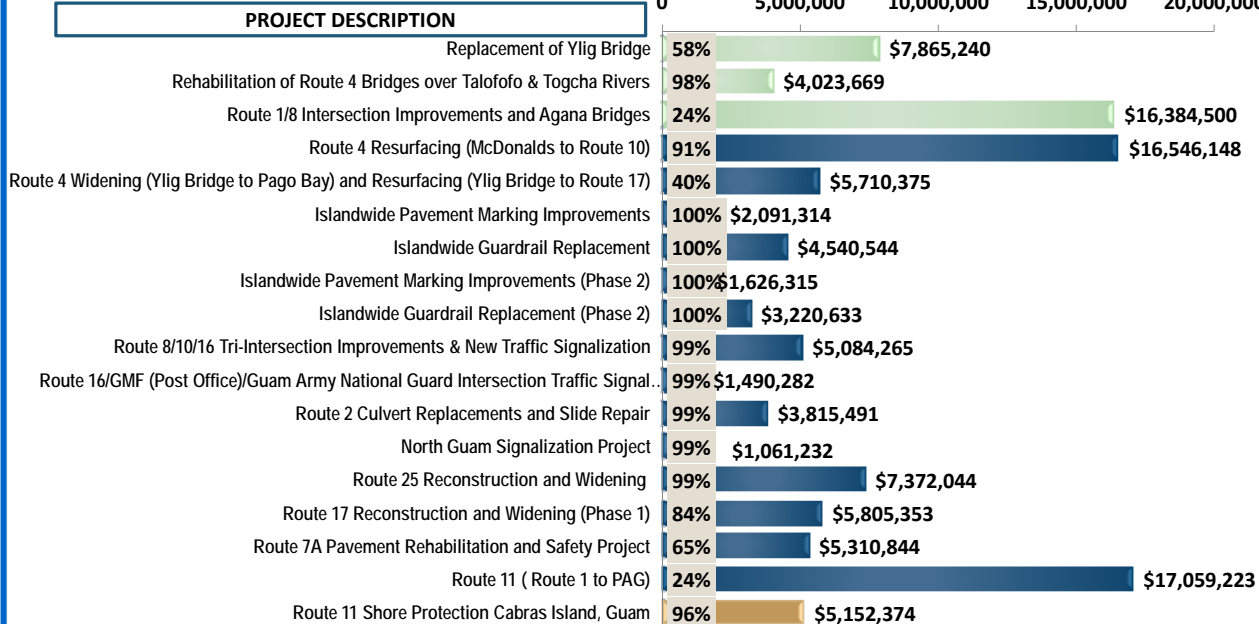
PROJECT DESCRIPTION

0 5,000,000 10,000,000 15,000,000 20,000,000

| Project | % | Amount |
|---|---|---|
| Replacement of Ylig Bridge | 58% | $7,865,240 |
| Rehabilitation of Route 4 Bridges over Talofofo & Togcha Rivers | 98% | $4,023,669 |
| Route 1/8 Intersection Improvements and Agana Bridges | 24% | $16,384,500 |
| Route 4 Resurfacing (McDonalds to Route 10) | 91% | $16,546,148 |
| Route 4 Widening (Ylig Bridge to Pago Bay) and Resurfacing (Ylig Bridge to Route 17) | 40% | $5,710,375 |
| Islandwide Pavement Marking Improvements | 100% | $2,091,314 |
| Islandwide Guardrail Replacement | 100% | $4,540,544 |
| Islandwide Pavement Marking Improvements (Phase 2) | 100% | $1,626,315 |
| Islandwide Guardrail Replacement (Phase 2) | 100% | $3,220,633 |
| Route 8/10/16 Tri-Intersection Improvements & New Traffic Signalization | 99% | $5,084,265 |
| Route 16/GMF (Post Office)/Guam Army National Guard Intersection Traffic Signal.. | 99% | $1,490,282 |
| Route 2 Culvert Replacements and Slide Repair | 99% | $3,815,491 |
| North Guam Signalization Project | 99% | $1,061,232 |
| Route 25 Reconstruction and Widening | 99% | $7,372,044 |
| Route 17 Reconstruction and Widening (Phase 1) | 84% | $5,805,353 |
| Route 7A Pavement Rehabilitation and Safety Project | 65% | $5,310,844 |
| Route 11 ( Route 1 to PAG) | 24% | $17,059,223 |
| Route 11 Shore Protection Cabras Island, Guam | 96% | $5,152,374 |